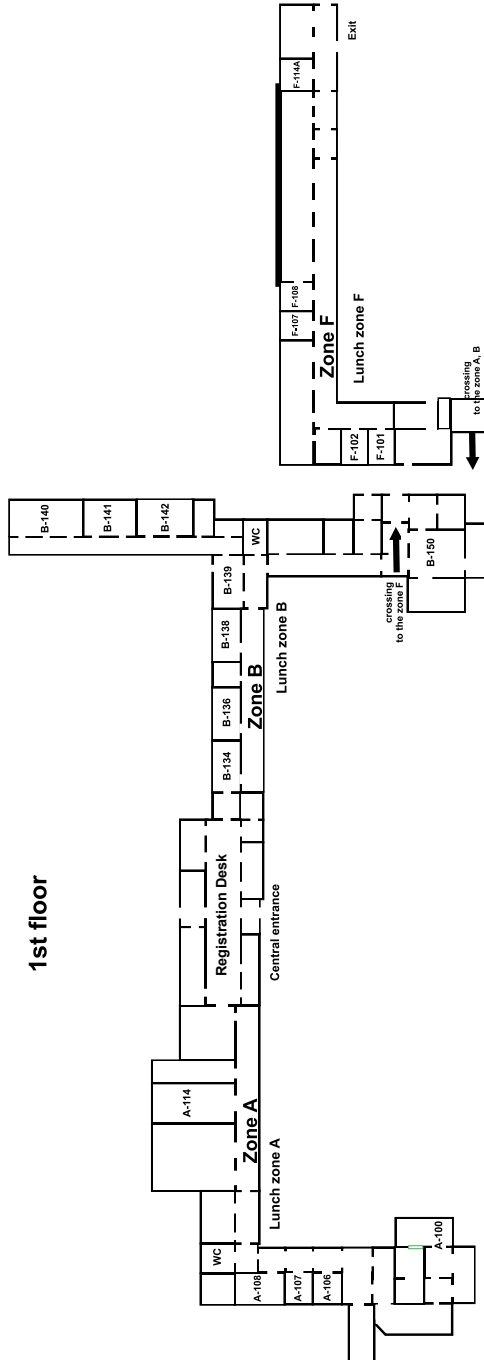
1st floor

Exit

F-114A

F-108

F-107

Zone F

Lunch zone F

F-102

F-101

crossing to the zone A, B

B-140

B-141

B-142

WC

B-139

B-150

crossing to the zone F

B-138

Lunch zone B

Zone B

B-136

B-134

Registration Desk

Central entrance

A-114

Zone A

Lunch zone A

WC

A-108

A-107

A-106

A-100